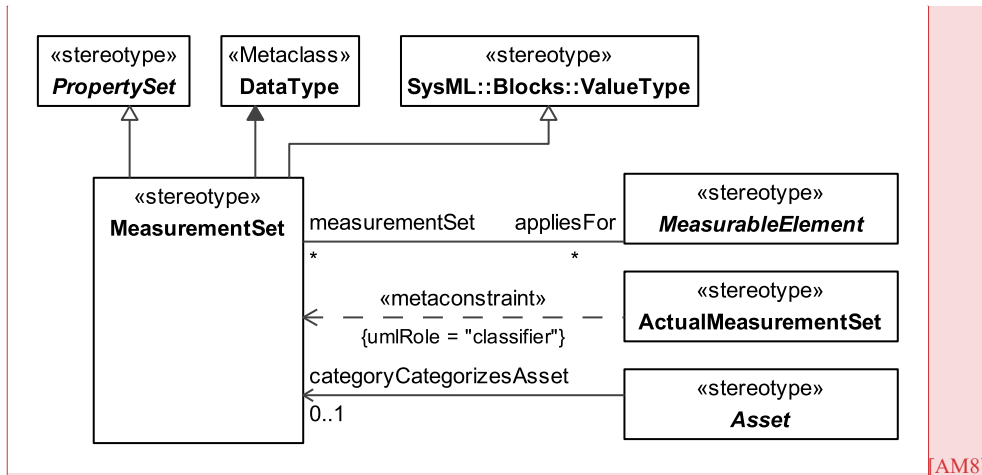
«stereotype»
*PropertySet*

«Metaclass»
**DataType**

«stereotype»
**SysML::Blocks::ValueType**

«stereotype»
**MeasurementSet**

measurementSet
*

appliesFor
*

«stereotype»
*MeasurableElement*

«metaconstraint»
{umlRole = "classifier"}

«stereotype»
**ActualMeasurementSet**

categoryCategorizesAsset
0..1

«stereotype»
*Asset*

[AM8